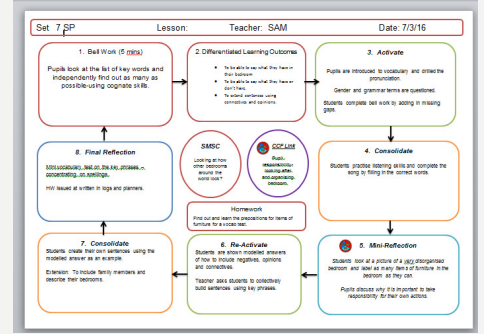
Set 7 SP | Lesson: | Teacher: SAM | Date: 7/3/16

1. Bell Work (5 mins)

Pupils look at the list of key words and independently find out as many as possible using cognate skills.

2. Differentiated Learning Outcomes

• To be able to say what they have in their bedroom.
• To be able to say what they have or don't have.
• To extend sentences using connectives and opinions.

3. Activate

Pupils are introduced to vocabulary and drilled the pronunciation.

Gender and grammar items are questioned.

Students complete bell work by adding in missing gaps.

8. Final Reflection

Mini vocabulary test on the key phrases – concentrating on spellings.

HW issued at written in logs and planners.

SMSC

Looking at how other bedrooms around the world look?

CCP Link

Pupils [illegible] looking after and organising bedroom.

4. Consolidate

Students practise listening skills and complete the song by filling in the correct words.

Homework

Find out and learn the prepositions for items of furniture for a vocab test.

7. Consolidate

Students create their own sentences using the modelled answer as an example.

Extension: To include family members and describe their bedrooms.

6. Re-Activate

Students are shown modelled answers of how to include negatives, opinions and connectives.

Teacher asks students to collectively build sentences using key phrases.

5. Mini-Reflection

Students look at a picture of a very disorganised bedroom and label as many items of furniture in the bedroom as they can.

Pupils discuss why it is important to take responsibility for their own actions.